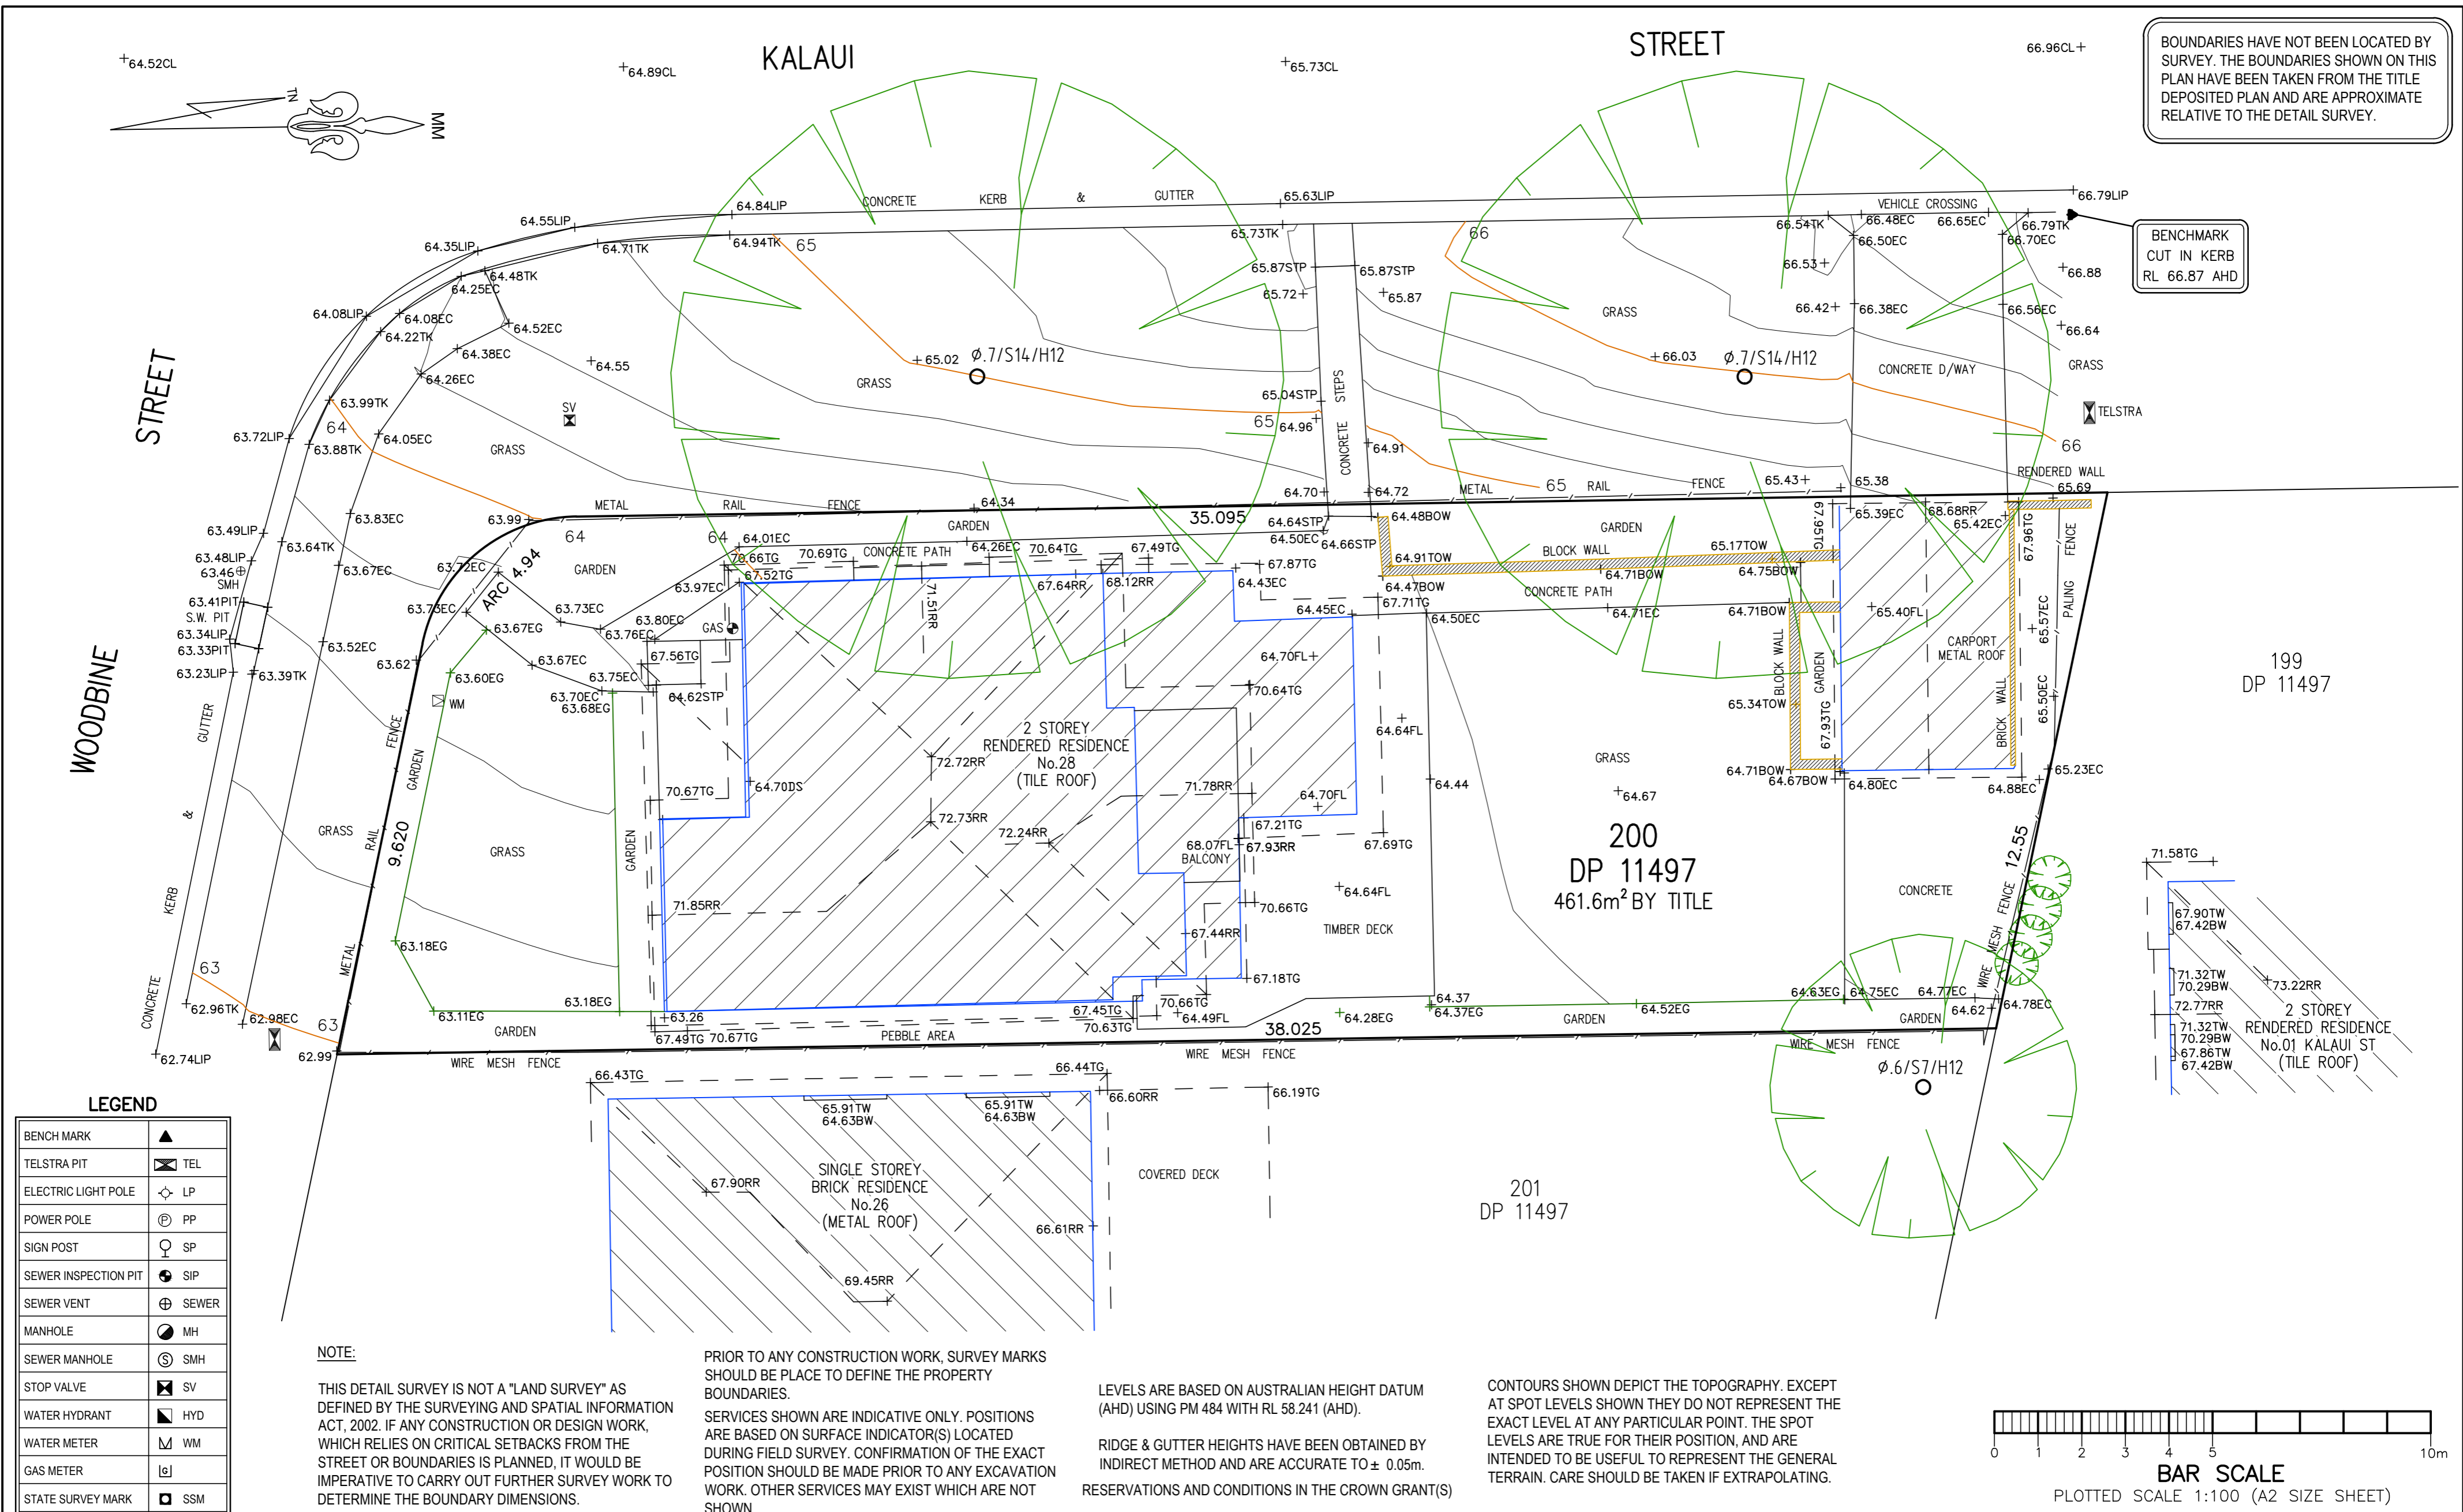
KALAUI STREET

BOUNDARIES HAVE NOT BEEN LOCATED BY SURVEY. THE BOUNDARIES SHOWN ON THIS PLAN HAVE BEEN TAKEN FROM THE TITLE DEPOSITED PLAN AND ARE APPROXIMATE RELATIVE TO THE DETAIL SURVEY.

BENCHMARK CUT IN KERB RL 66.87 AHD

WOODBINE STREET

TN MN

200
DP 11497
461.6m$^2$ BY TITLE

199
DP 11497

201
DP 11497

2 STOREY RENDERED RESIDENCE No.28 (TILE ROOF)

SINGLE STOREY BRICK RESIDENCE No.26 (METAL ROOF)

2 STOREY RENDERED RESIDENCE No.01 KALAUI ST (TILE ROOF)

CONCRETE KERB & GUTTER
VEHICLE CROSSING
CONCRETE D/WAY
CONCRETE STEPS
CONCRETE PATH
METAL RAIL FENCE
BLOCK WALL
CARPORT METAL ROOF
BRICK WALL
PALING FENCE
RENDERED WALL
WIRE MESH FENCE
PEBBLE AREA
TIMBER DECK
COVERED DECK
BALCONY
GARDEN
GRASS
TELSTRA
CONCRETE
Ø.7/S14/H12
Ø.7/S14/H12
Ø.6/S7/H12
35.095
38.025
9.620
12.55
ARC 4.94

LEGEND
| | |
|---|---|
| BENCH MARK | ▲ |
| TELSTRA PIT | TEL |
| ELECTRIC LIGHT POLE | LP |
| POWER POLE | PP |
| SIGN POST | SP |
| SEWER INSPECTION PIT | SIP |
| SEWER VENT | SEWER |
| MANHOLE | MH |
| SEWER MANHOLE | SMH |
| STOP VALVE | SV |
| WATER HYDRANT | HYD |
| WATER METER | WM |
| GAS METER | |
| STATE SURVEY MARK | SSM |

NOTE:
THIS DETAIL SURVEY IS NOT A "LAND SURVEY" AS DEFINED BY THE SURVEYING AND SPATIAL INFORMATION ACT, 2002. IF ANY CONSTRUCTION OR DESIGN WORK, WHICH RELIES ON CRITICAL SETBACKS FROM THE STREET OR BOUNDARIES IS PLANNED, IT WOULD BE IMPERATIVE TO CARRY OUT FURTHER SURVEY WORK TO DETERMINE THE BOUNDARY DIMENSIONS.

PRIOR TO ANY CONSTRUCTION WORK, SURVEY MARKS SHOULD BE PLACE TO DEFINE THE PROPERTY BOUNDARIES.

SERVICES SHOWN ARE INDICATIVE ONLY. POSITIONS BASED ON SURFACE INDICATOR(S) LOCATED DURING FIELD SURVEY. CONFIRMATION OF THE EXACT POSITION SHOULD BE MADE PRIOR TO ANY EXCAVATION WORK. OTHER SERVICES MAY EXIST WHICH ARE NOT SHOWN.

LEVELS ARE BASED ON AUSTRALIAN HEIGHT DATUM (AHD) USING PM 484 WITH RL 58.241 (AHD).

RIDGE & GUTTER HEIGHTS HAVE BEEN OBTAINED BY INDIRECT METHOD AND ARE ACCURATE TO ± 0.05m.

RESERVATIONS AND CONDITIONS IN THE CROWN GRANT(S)

CONTOURS SHOWN DEPICT THE TOPOGRAPHY. EXCEPT AT SPOT LEVELS SHOWN THEY DO NOT REPRESENT THE EXACT LEVEL AT ANY PARTICULAR POINT. THE SPOT LEVELS ARE TRUE FOR THEIR POSITION, AND ARE INTENDED TO BE USEFUL TO REPRESENT THE GENERAL TERRAIN. CARE SHOULD BE TAKEN IF EXTRAPOLATING.

0 1 2 3 4 5 10m
BAR SCALE
PLOTTED SCALE 1:100 (A2 SIZE SHEET)